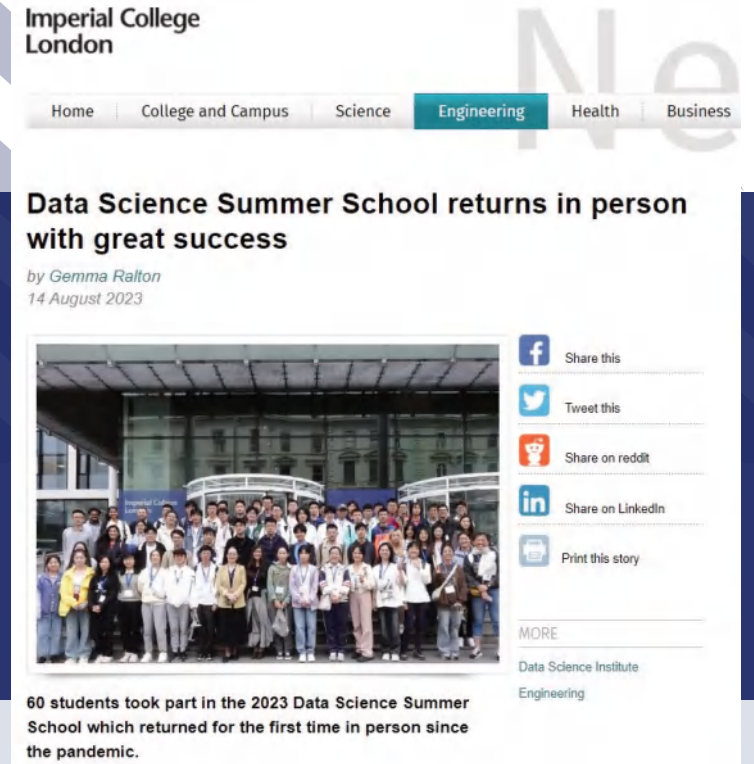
Imperial College London

Ne

Home | College and Campus | Science | Engineering | Health | Business

Data Science Summer School returns in person with great success

by Gemma Ralton
14 August 2023

Imperial College London

Share this

Tweet this

Share on reddit

Share on LinkedIn

Print this story

MORE

Data Science Institute

Engineering

60 students took part in the 2023 Data Science Summer School which returned for the first time in person since the pandemic.